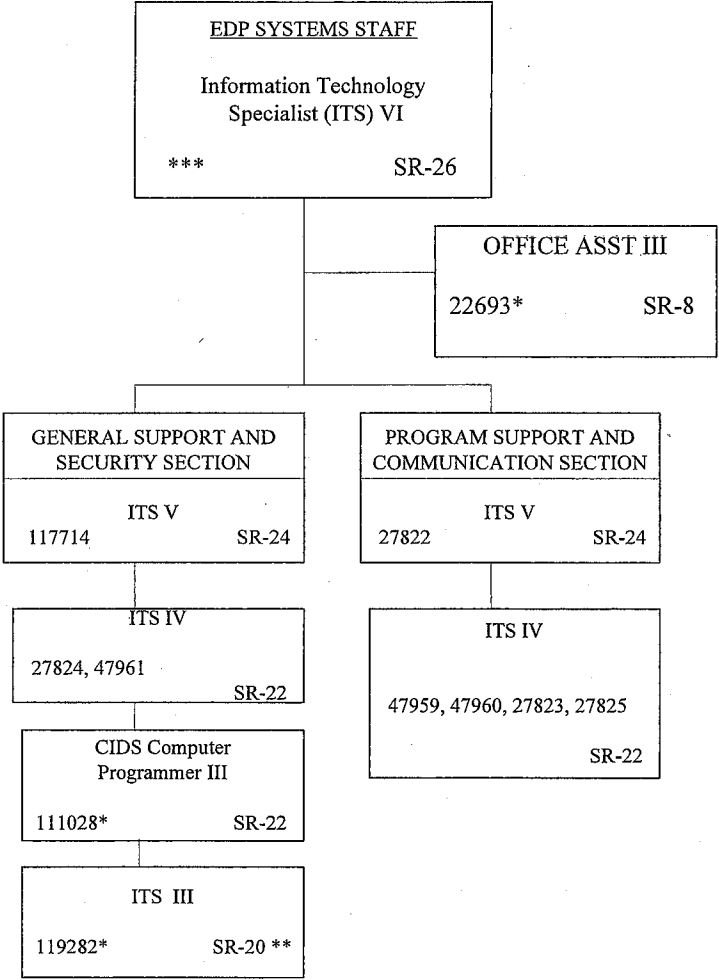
EDP SYSTEMS STAFF

Information Technology Specialist (ITS) VI

*** SR-26

OFFICE ASST III

22693* SR-8

GENERAL SUPPORT AND SECURITY SECTION

ITS V

117714 SR-24

ITS IV

27824, 47961

SR-22

CIDS Computer Programmer III

111028* SR-22

ITS III

119282* SR-20 **

PROGRAM SUPPORT AND COMMUNICATION SECTION

ITS V

27822 SR-24

ITS IV

47959, 47960, 27823, 27825

SR-22